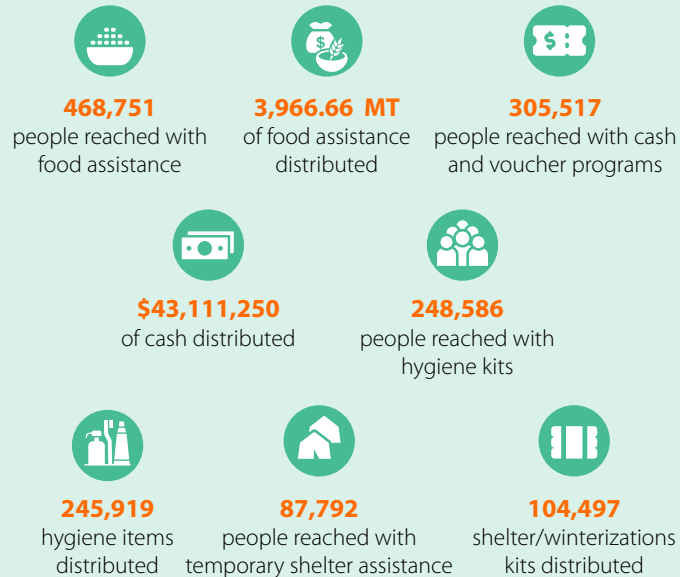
468,751
people reached with food assistance

3,966.66 MT
of food assistance distributed

305,517
people reached with cash and voucher programs

$43,111,250
of cash distributed

248,586
people reached with hygiene kits

245,919
hygiene items distributed

87,792
people reached with temporary shelter assistance

104,497
shelter/winterizations kits distributed